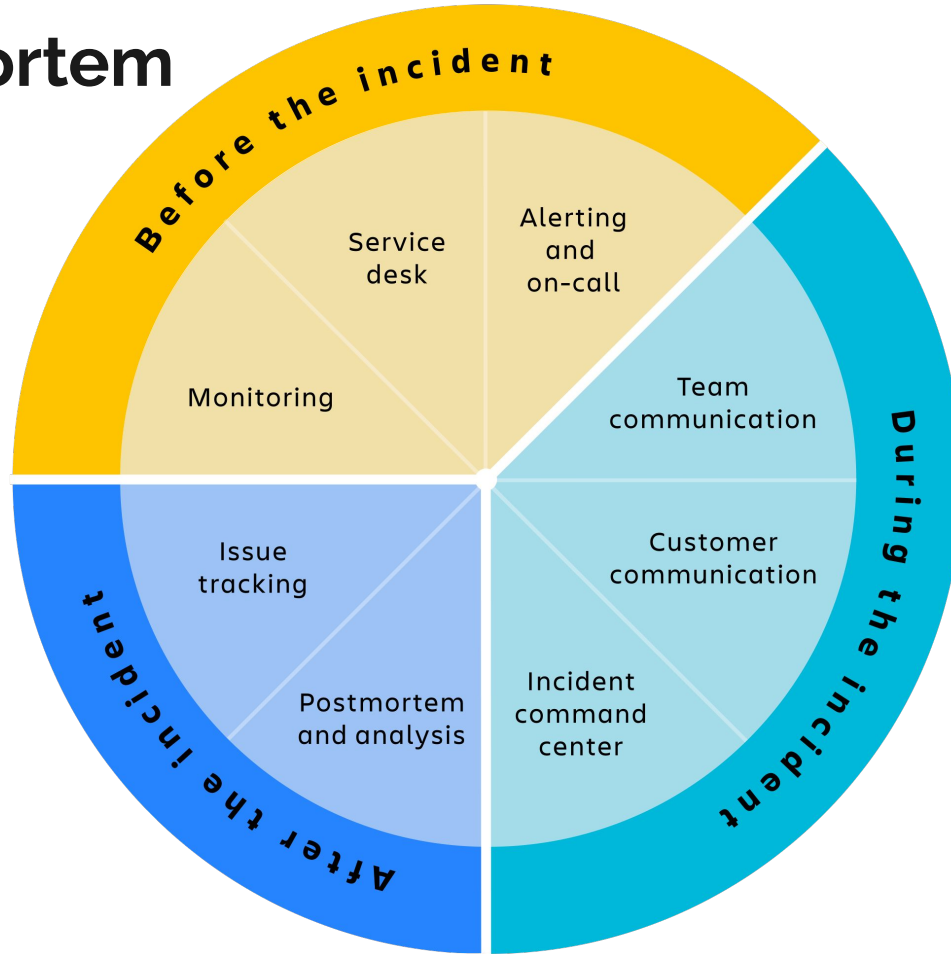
ortem

Before the incident

Service desk

Alerting and on-call

Monitoring

During the incident

Team communication

Customer communication

Incident command center

After the incident

Issue tracking

Postmortem and analysis